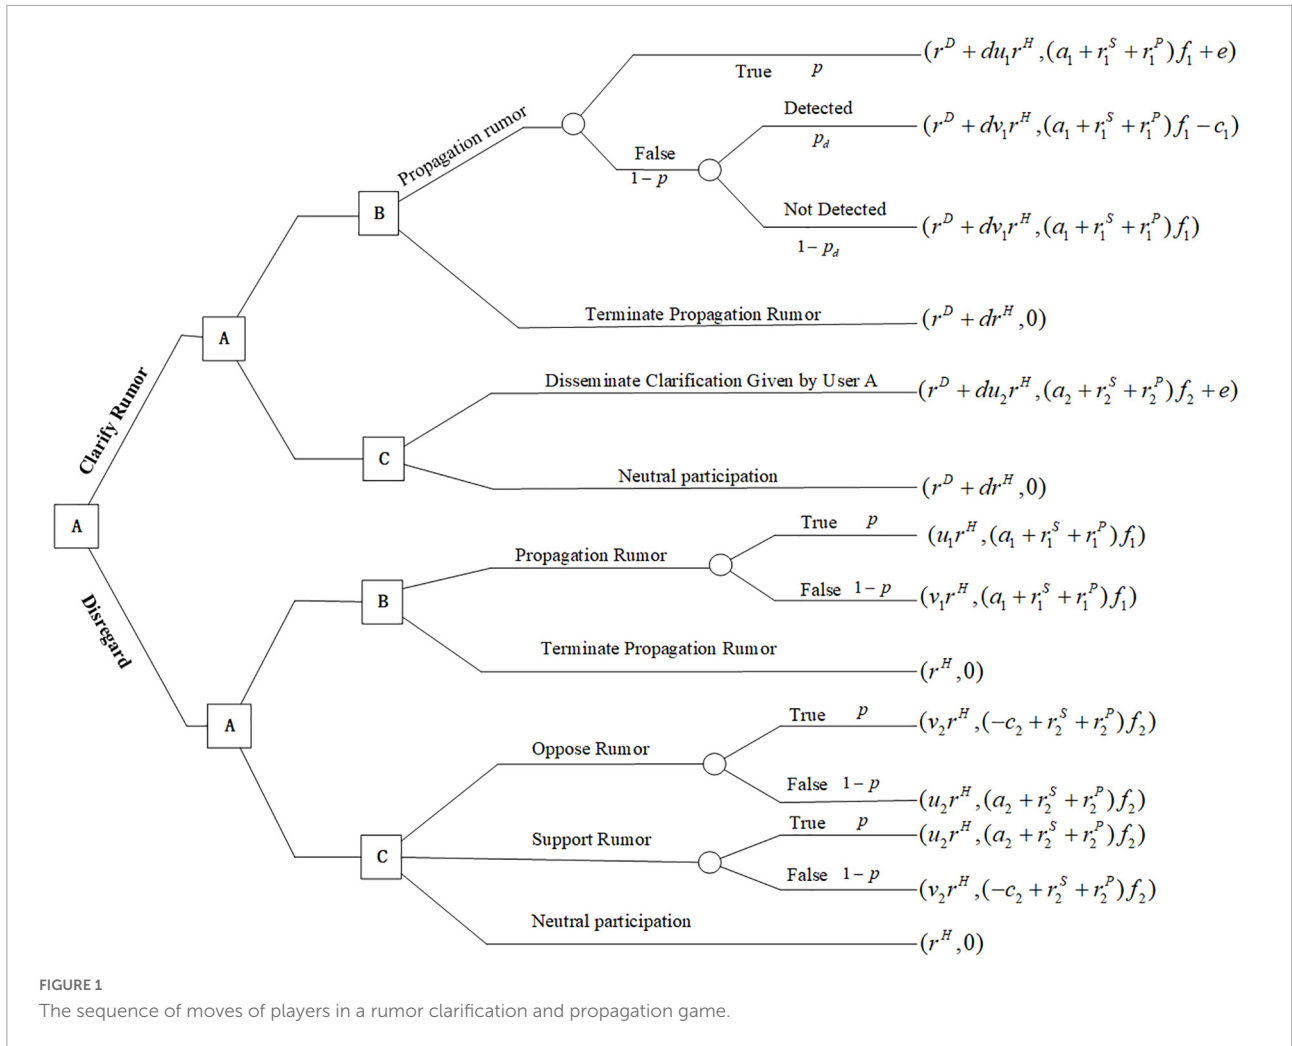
A

Clarify Rumor

A

B

Propagation rumor

True $p$

$(r^D + du_1 r^H, (a_1 + r_1^S + r_1^P) f_1 + e)$

False $1-p$

Detected $p_d$

$(r^D + dv_1 r^H, (a_1 + r_1^S + r_1^P) f_1 - c_1)$

Not Detected $1-p_d$

$(r^D + dv_1 r^H, (a_1 + r_1^S + r_1^P) f_1)$

Terminate Propagation Rumor

$(r^D + dr^H, 0)$

C

Disseminate Clarification Given by User A

$(r^D + du_2 r^H, (a_2 + r_2^S + r_2^P) f_2 + e)$

Neutral participation

$(r^D + dr^H, 0)$

Disregard

A

B

Propagation Rumor

True $p$

$(u_1 r^H, (a_1 + r_1^S + r_1^P) f_1)$

False $1-p$

$(v_1 r^H, (a_1 + r_1^S + r_1^P) f_1)$

Terminate Propagation Rumor

$(r^H, 0)$

C

Oppose Rumor

True $p$

$(v_2 r^H, (-c_2 + r_2^S + r_2^P) f_2)$

False $1-p$

$(u_2 r^H, (a_2 + r_2^S + r_2^P) f_2)$

Support Rumor

True $p$

$(u_2 r^H, (a_2 + r_2^S + r_2^P) f_2)$

False $1-p$

$(v_2 r^H, (-c_2 + r_2^S + r_2^P) f_2)$

Neutral participation

$(r^H, 0)$

FIGURE 1
The sequence of moves of players in a rumor clarification and propagation game.